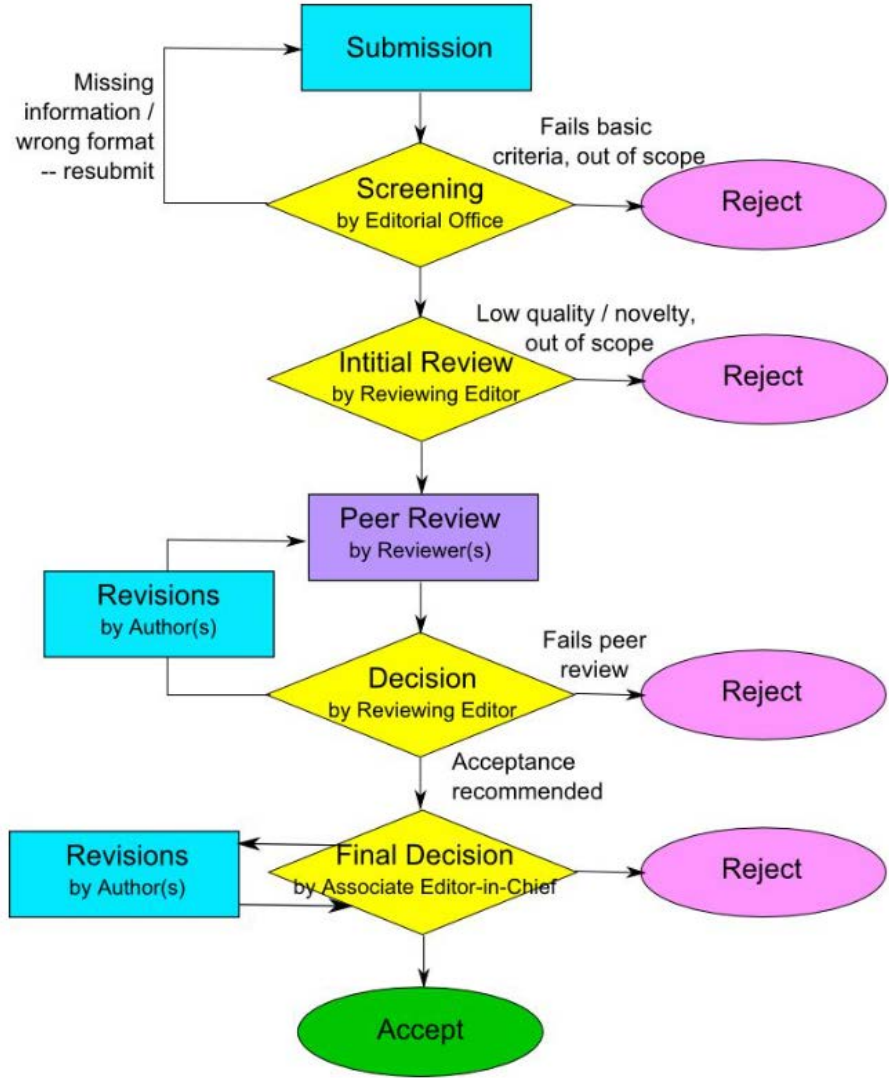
Submission

Missing information / wrong format -- resubmit

Fails basic criteria, out of scope

Screening
by Editorial Office

Reject

Low quality / novelty, out of scope

Intitial Review
by Reviewing Editor

Reject

Peer Review
by Reviewer(s)

Revisions
by Author(s)

Fails peer review

Decision
by Reviewing Editor

Reject

Acceptance recommended

Revisions
by Author(s)

Final Decision
by Associate Editor-in-Chief

Reject

Accept